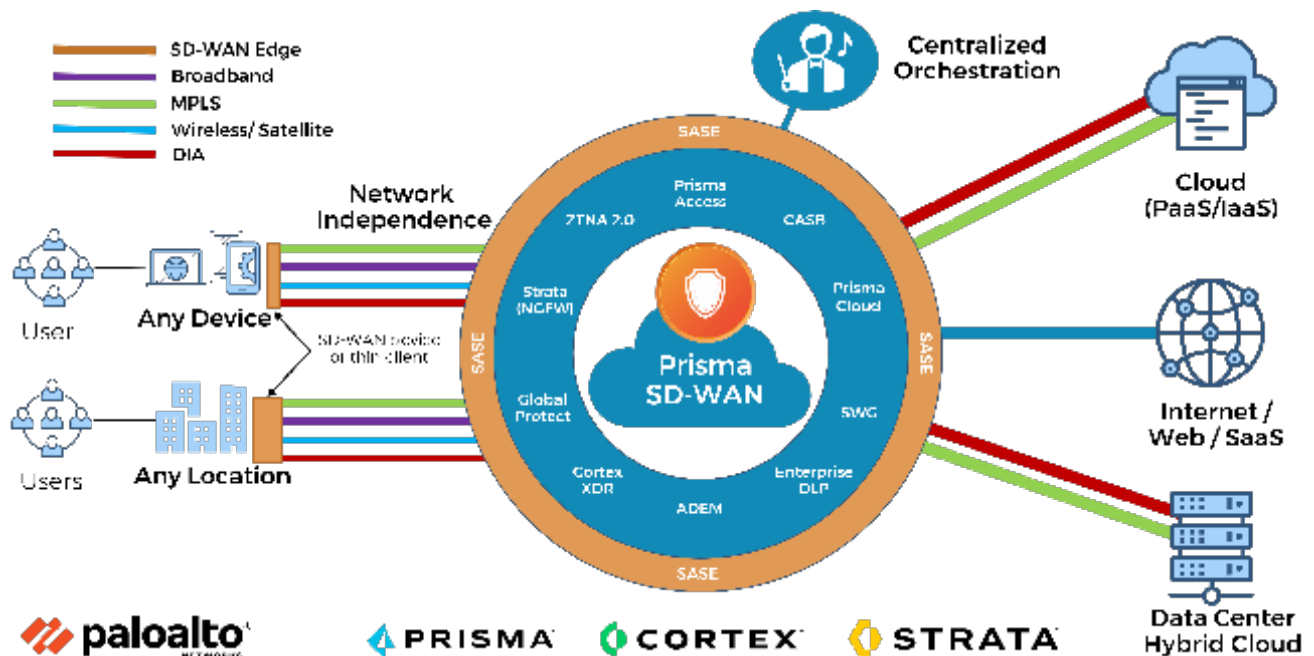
SD-WAN Edge
Broadband
MPLS
Wireless/ Satellite
DIA

Centralized Orchestration

Network Independence

User
Any Device
SD-WAN device or thin client
Users
Any Location

SASE
Prisma Access
ZTNA 2.0
CASB
Strata (NGFW)
Prisma Cloud
Global Protect
SWG
Cortex XDR
Enterprise DLP
ADEM
SASE
SASE
SASE

Prisma SD-WAN

Cloud (PaaS/IaaS)

Internet / Web / SaaS

Data Center Hybrid Cloud

paloalto NETWORKS
PRISMA
CORTEX
STRATA